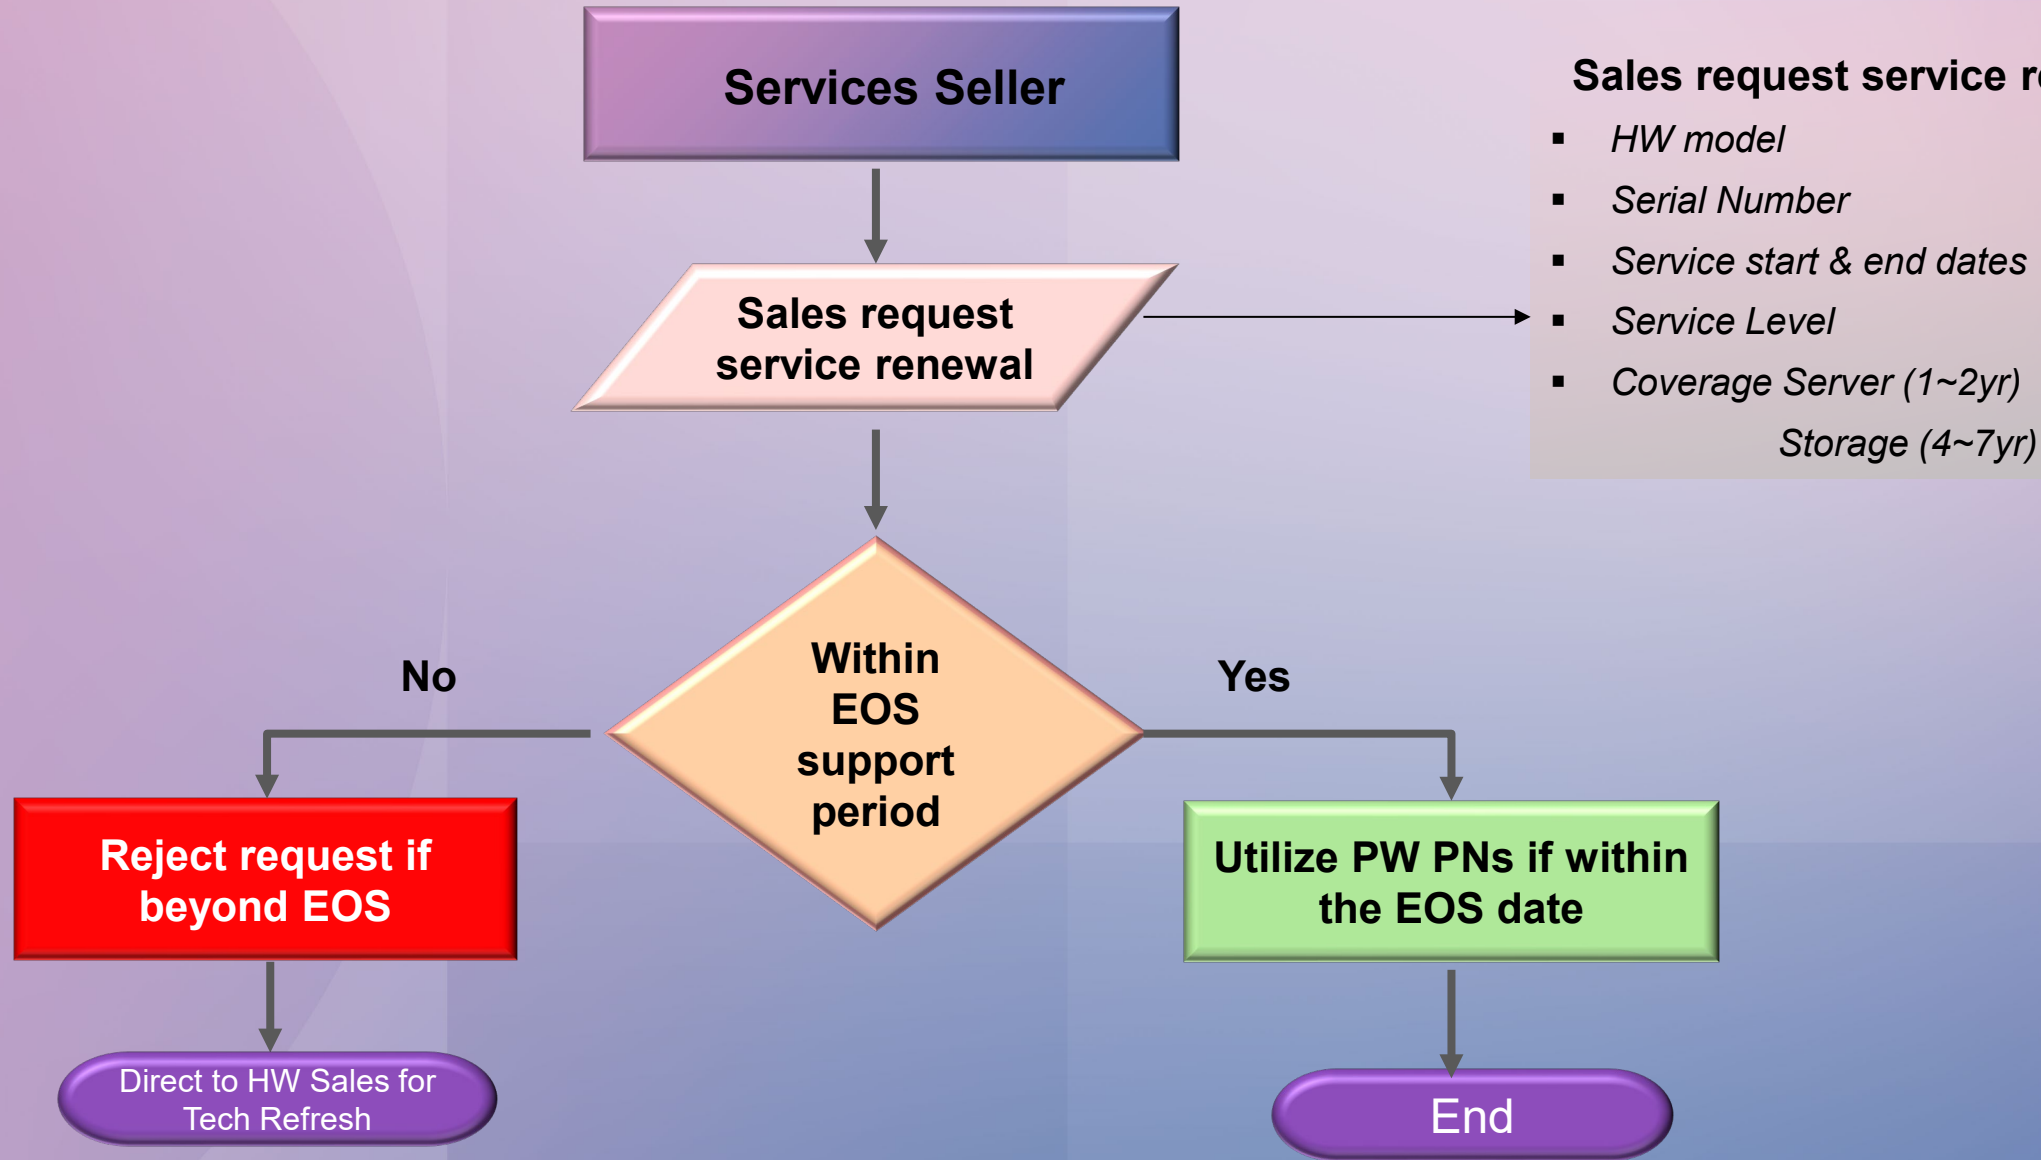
Services Seller

Sales request service renewal

Sales request service r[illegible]

- HW model
- Serial Number
- Service start & end dates
- Service Level
- Coverage Server (1~2yr)

Storage (4~7yr)

No

Within EOS support period

Yes

Reject request if beyond EOS

Utilize PW PNs if within the EOS date

Direct to HW Sales for Tech Refresh

End